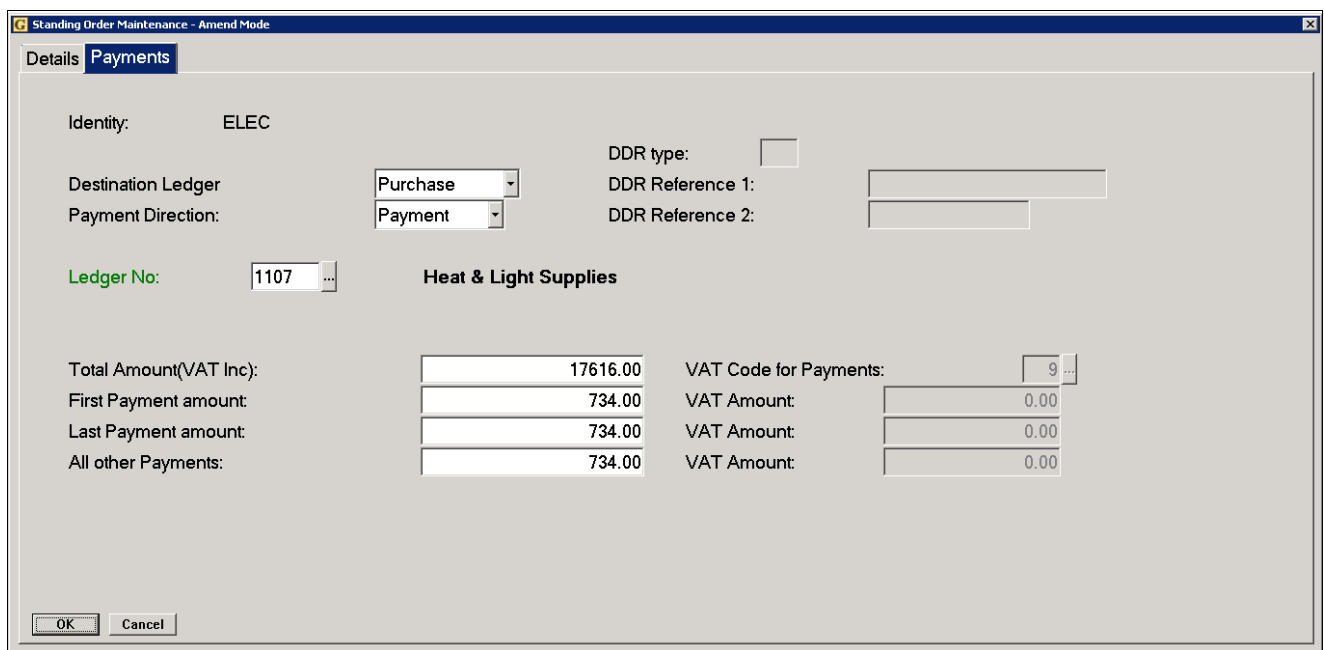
G Standing Order Maintenance - Amend Mode

Details Payments

Identity: ELEC

DDR type:

Destination Ledger Purchase

DDR Reference 1:

Payment Direction: Payment

DDR Reference 2:

Ledger No: 1107 ... Heat & Light Supplies

Total Amount(VAT Inc): 17616.00

VAT Code for Payments: 9 ...

First Payment amount: 734.00

VAT Amount: 0.00

Last Payment amount: 734.00

VAT Amount: 0.00

All other Payments: 734.00

VAT Amount: 0.00

OK Cancel